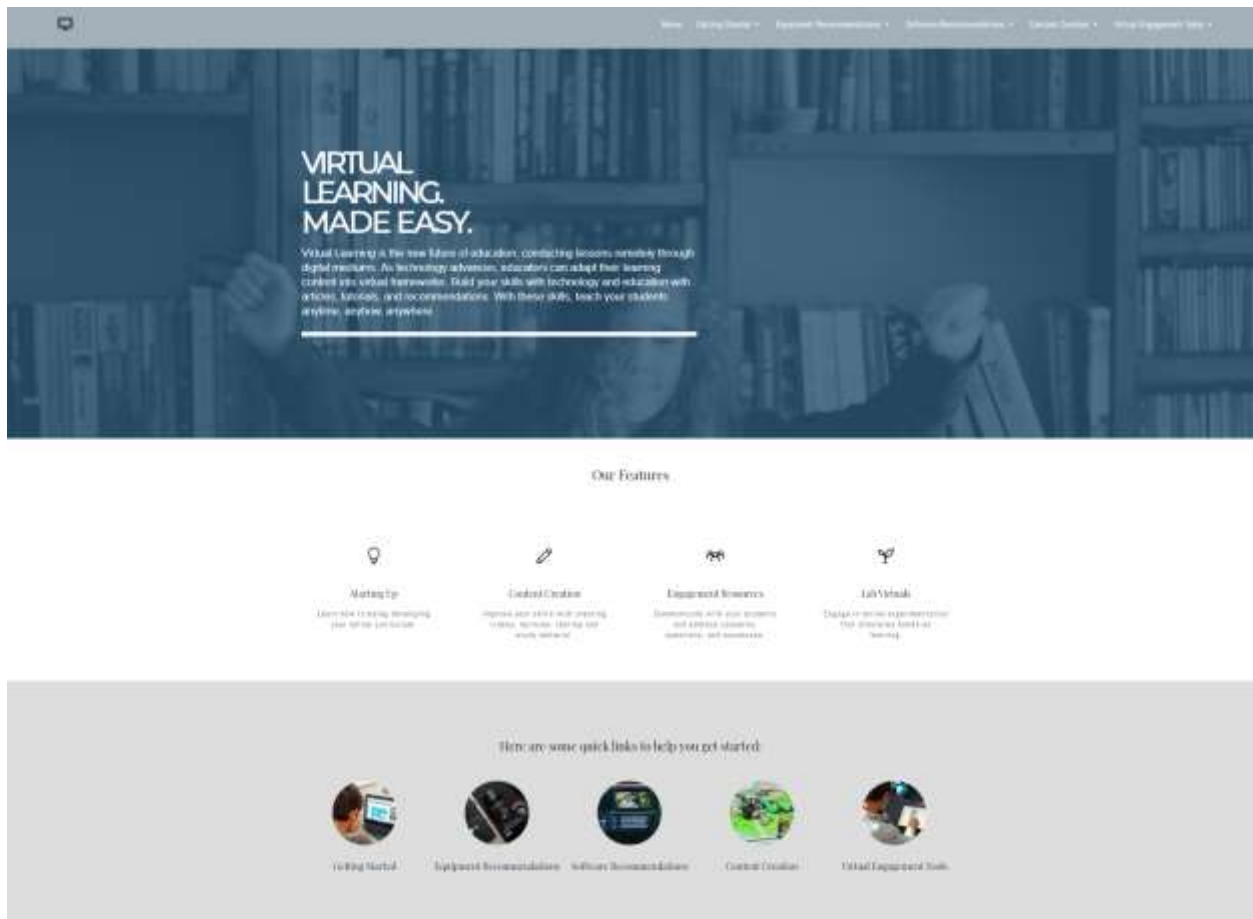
Home Getting Started ▾ Equipment Recommendations ▾ Software Recommendations ▾ Content Creation ▾ Virtual Engagement Tools ▾

VIRTUAL LEARNING. MADE EASY.

Virtual Learning is the new future of education, conducting lessons remotely through digital mediums. As technology advances, educators can adapt their learning content into virtual frameworks. Build your skills with technology and education with articles, tutorials, and recommendations. With these skills, teach your students anytime, anyhow, anywhere.

Our Features

Starting Up
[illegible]

Content Creation
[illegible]

Engagement Resources
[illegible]

Lab Virtuals
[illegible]

Here are some quick links to help you get started:

Getting Started

Equipment Recommendations

Software Recommendations

Content Creation

Virtual Engagement Tools